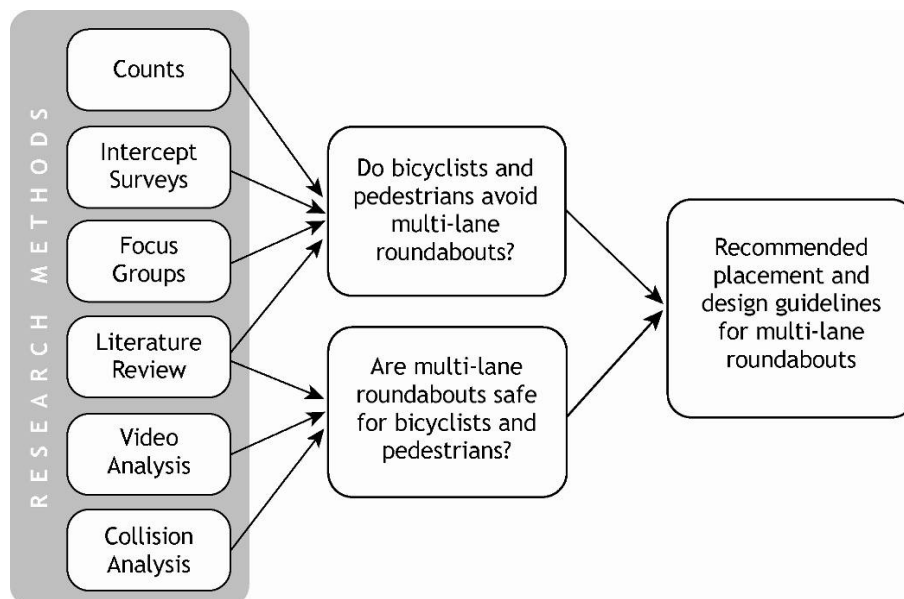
RESEARCH METHODS

Counts

Intercept Surveys

Focus Groups

Literature Review

Video Analysis

Collision Analysis

Do bicyclists and pedestrians avoid multi-lane roundabouts?

Are multi-lane roundabouts safe for bicyclists and pedestrians?

Recommended placement and design guidelines for multi-lane roundabouts